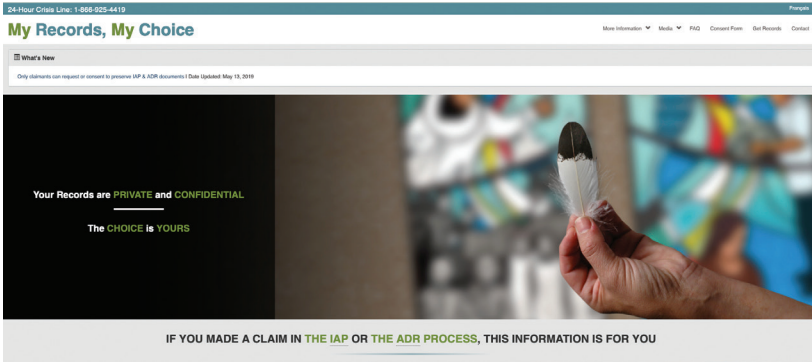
24-Hour Crisis Line: 1-866-925-4419

Français

My Records, My Choice

More Information Media FAQ Consent Form Get Records Contact

What's New

Only claimants can request or consent to preserve IAP & ADR documents | Date Updated: May 13, 2016

Your Records are PRIVATE and CONFIDENTIAL

The CHOICE is YOURS

IF YOU MADE A CLAIM IN THE IAP OR THE ADR PROCESS, THIS INFORMATION IS FOR YOU